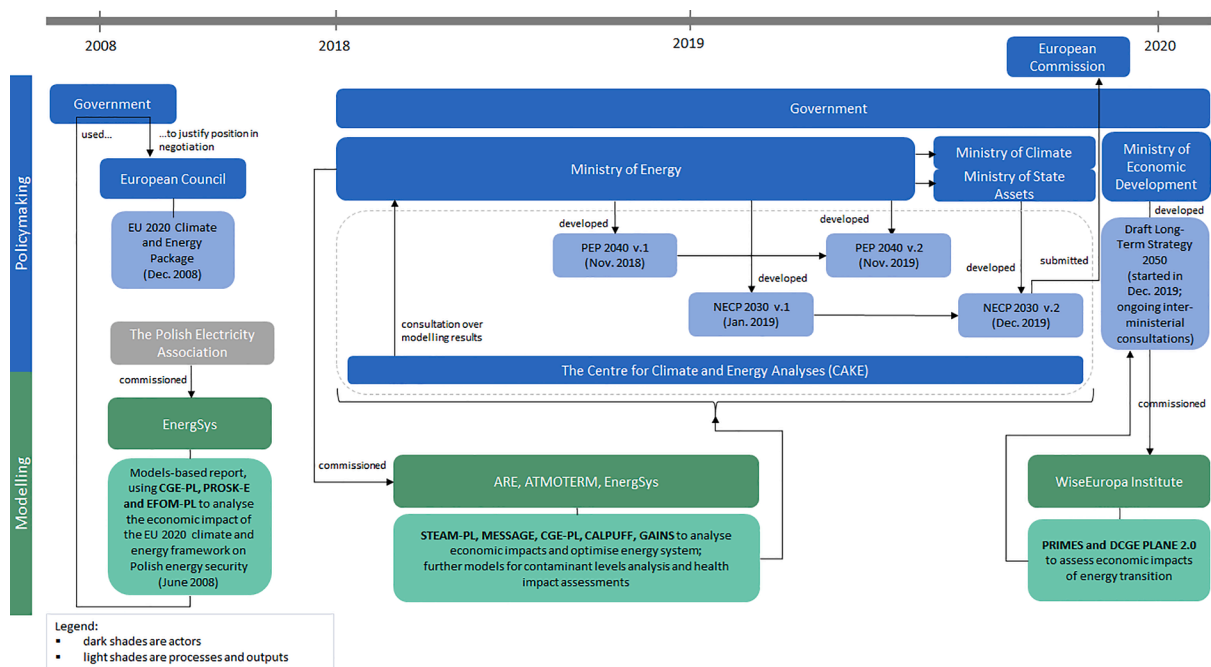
2008

2018

2019

2020

Policymaking

Modelling

Government

used...

...to justify position in negotiation

European Council

EU 2020 Climate and Energy Package (Dec. 2008)

The Polish Electricity Association

commissioned

EnergSys

Models-based report, using CGE-PL, PROSK-E and EFOM-PL to analyse the economic impact of the EU 2020 climate and energy framework on Polish energy security (June 2008)

European Commission

Government

Ministry of Energy

Ministry of Climate

Ministry of State Assets

Ministry of Economic Development

developed

developed

developed

PEP 2040 v.1 (Nov. 2018)

PEP 2040 v.2 (Nov. 2019)

developed

developed

submitted

NECP 2030 v.1 (Jan. 2019)

NECP 2030 v.2 (Dec. 2019)

Draft Long-Term Strategy 2050 (started in Dec. 2019; ongoing inter-ministerial consultations)

consultation over modelling results

The Centre for Climate and Energy Analyses (CAKE)

commissioned

commissioned

ARE, ATMOTERM, EnergSys

STEAM-PL, MESSAGE, CGE-PL, CALPUFF, GAINS to analyse economic impacts and optimise energy system; further models for contaminant levels analysis and health impact assessments

WiseEuropa Institute

PRIMES and DCGE PLANE 2.0 to assess economic impacts of energy transition

Legend:
▪ dark shades are actors
▪ light shades are processes and outputs